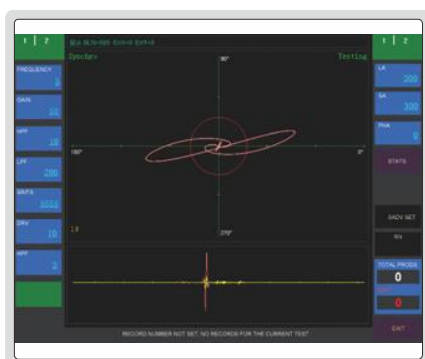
1 | 2

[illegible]

Synchro

Testing

90°

180°

0°

270°

1X

FREQUENCY
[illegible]

GAIN
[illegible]

HPF
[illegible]

LPF
200

SRATE
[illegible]

DRV
10

HPF
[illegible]

1 | 2

LA
200

SA
300

PHA
0

STATS

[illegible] SET

RN

TOTAL PROBS
0

0

EXIT

RECORD NUMBER NOT SET. NO RECORDS FOR THE CURRENT TEST